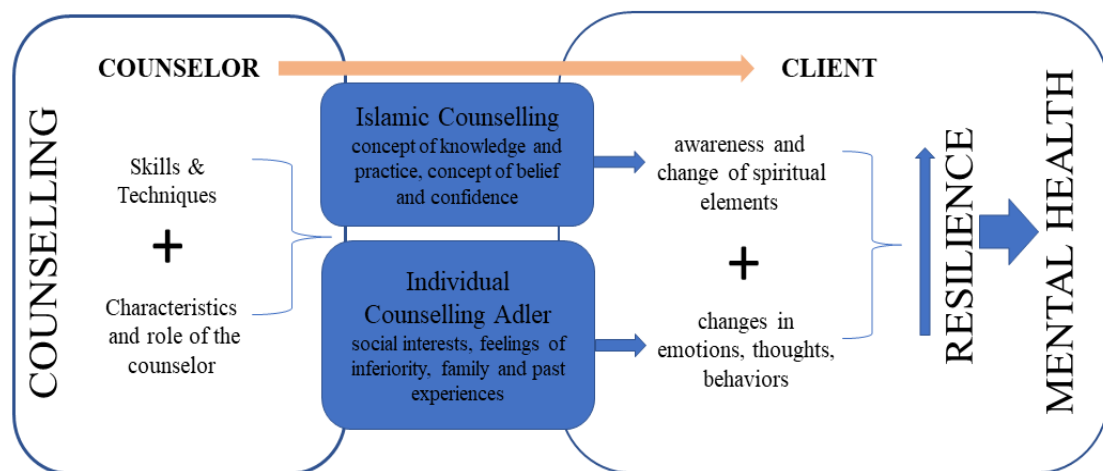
COUNSELOR

CLIENT

COUNSELLING

Skills & Techniques

+

Characteristics and role of the counselor

Islamic Counselling
concept of knowledge and practice, concept of belief and confidence

Individual Counselling Adler
social interests, feelings of inferiority, family and past experiences

awareness and change of spiritual elements

+

changes in emotions, thoughts, behaviors

RESILIENCE

MENTAL HEALTH